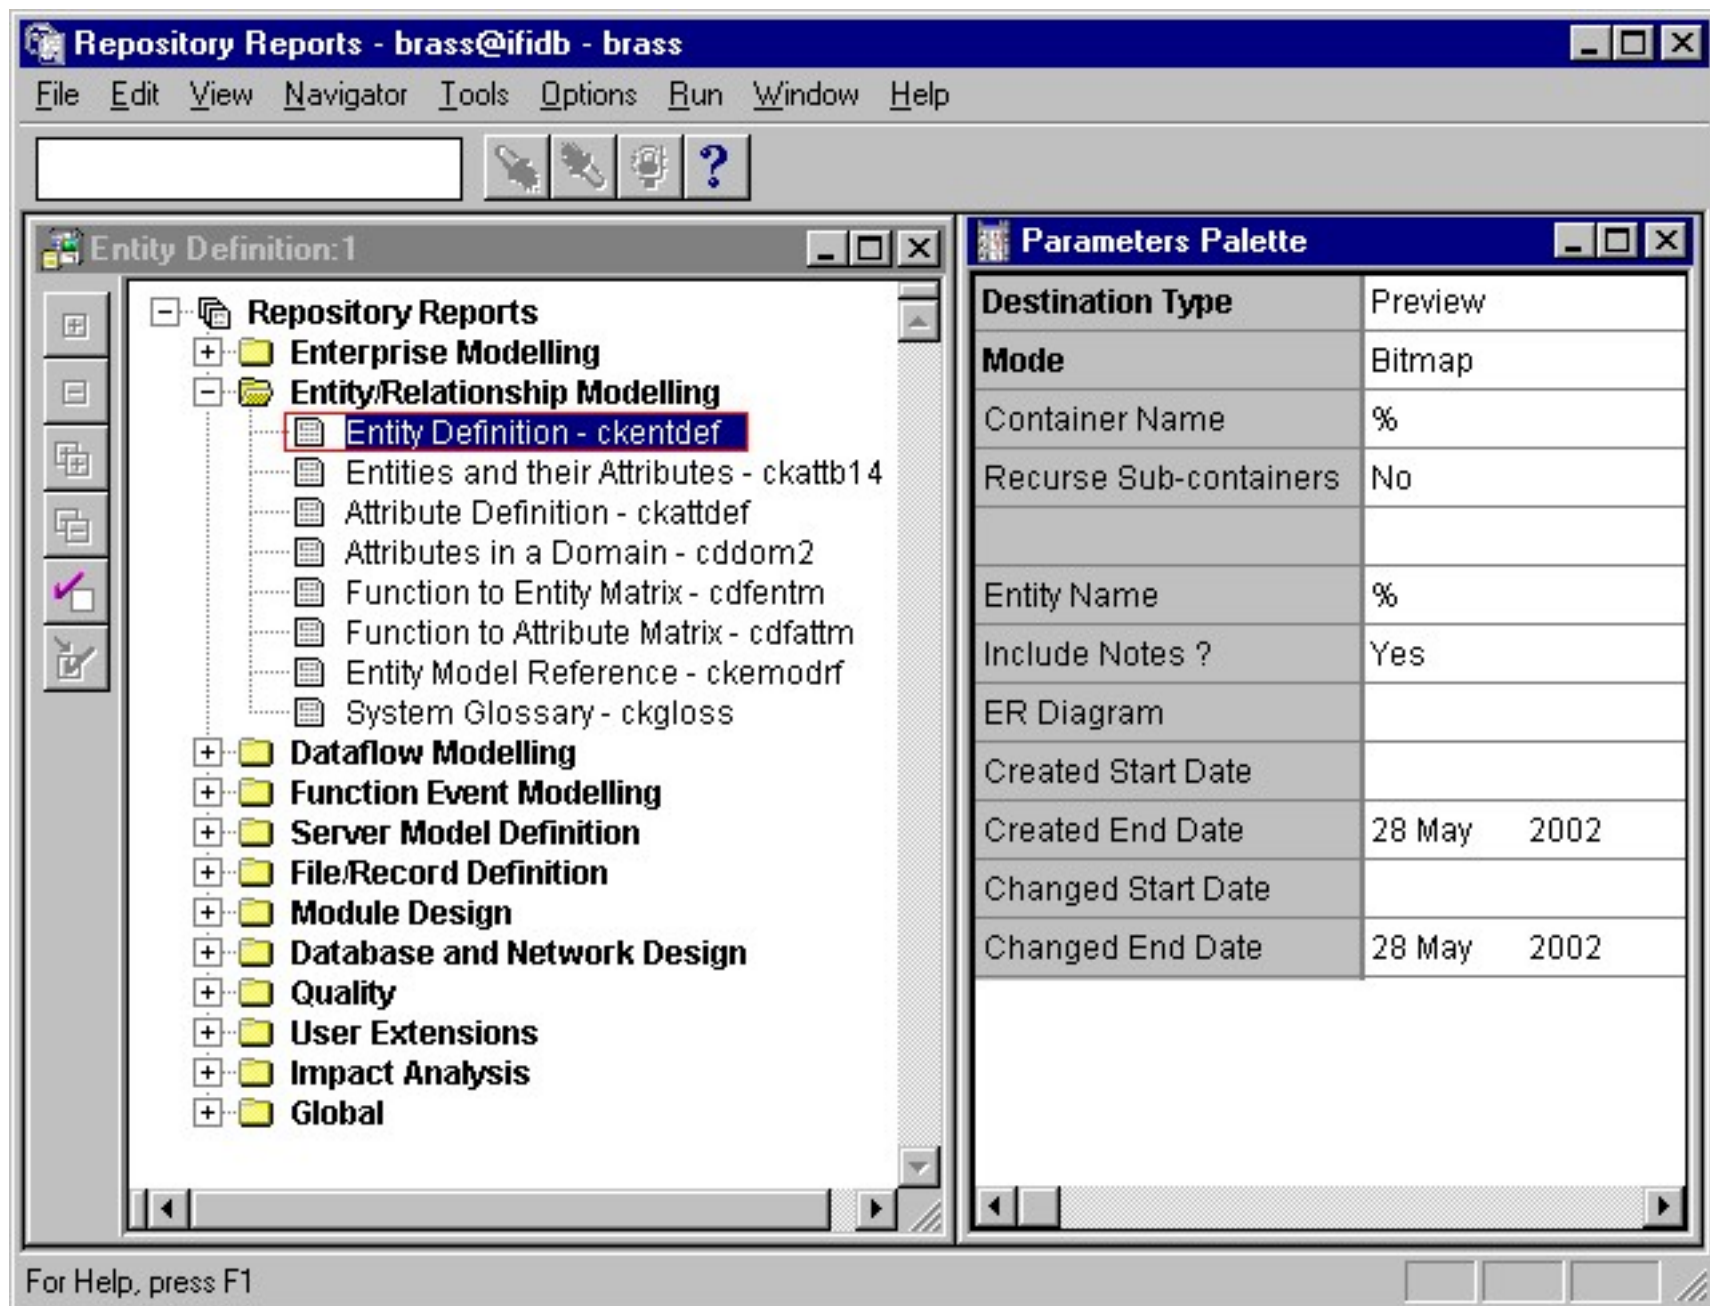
Repository Reports - brass@ifidb - brass

File Edit View Navigator Tools Options Run Window Help

?

Entity Definition:1

Repository Reports
Enterprise Modelling
Entity/Relationship Modelling
Entity Definition - ckentdef
Entities and their Attributes - ckattb14
Attribute Definition - ckattdef
Attributes in a Domain - cddom2
Function to Entity Matrix - cdfentm
Function to Attribute Matrix - cdfattm
Entity Model Reference - ckemodrf
System Glossary - ckgloss
Dataflow Modelling
Function Event Modelling
Server Model Definition
File/Record Definition
Module Design
Database and Network Design
Quality
User Extensions
Impact Analysis
Global

Parameters Palette

| Destination Type | Preview |
|---|---|
| Mode | Bitmap |
| Container Name | % |
| Recurse Sub-containers | No |
| | |
| Entity Name | % |
| Include Notes ? | Yes |
| ER Diagram | |
| Created Start Date | |
| Created End Date | 28 May 2002 |
| Changed Start Date | |
| Changed End Date | 28 May 2002 |

For Help, press F1